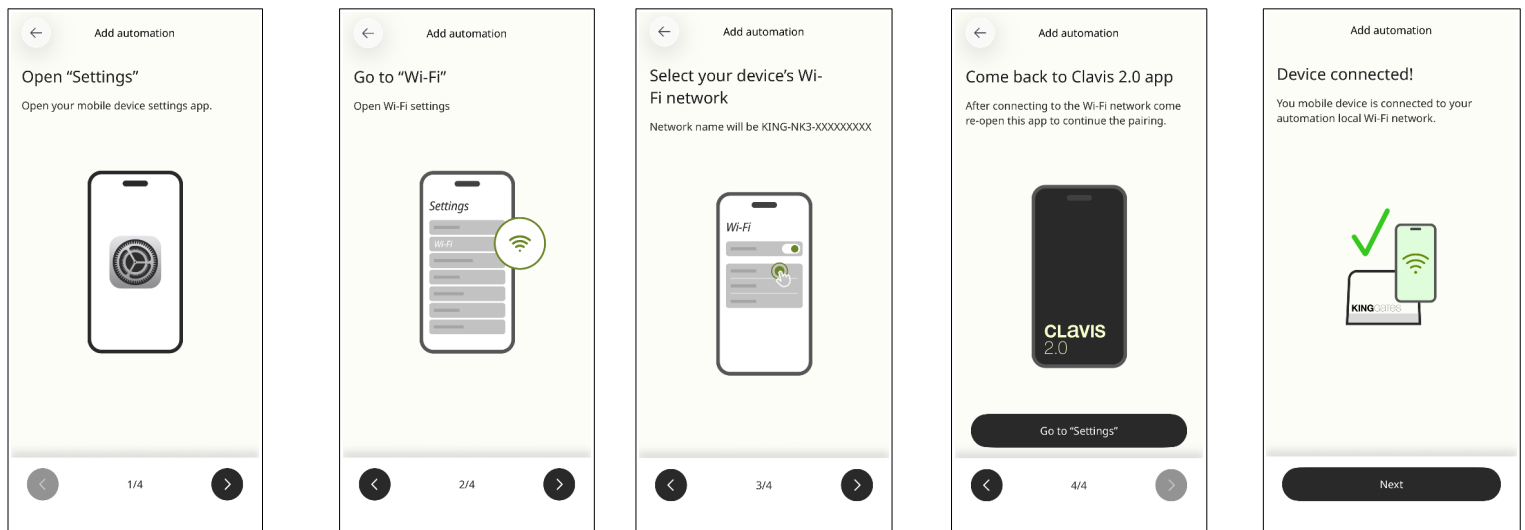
Add automation

Open “Settings”

Open your mobile device settings app.

1/4

Add automation

Go to “Wi-Fi”

Open Wi-Fi settings

Settings

Wi-Fi

2/4

Add automation

Select your device’s Wi-Fi network

Network name will be KING-NK3-XXXXXXXXX

Wi-Fi

3/4

Add automation

Come back to Clavis 2.0 app

After connecting to the Wi-Fi network come re-open this app to continue the pairing.

CLAVIS 2.0

Go to “Settings”

4/4

Add automation

Device connected!

You mobile device is connected to your automation local Wi-Fi network.

KINGgates

Next